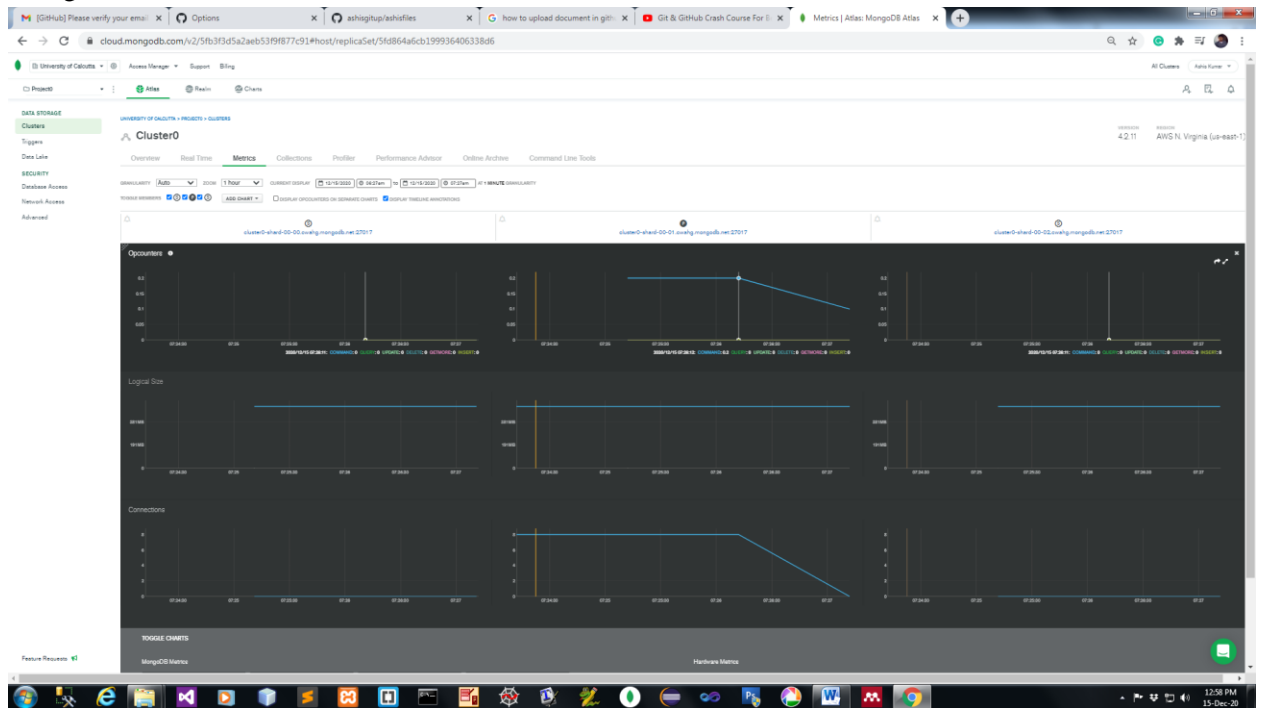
[GitHub] Please verify your email | Options | ashisgitup/ashisfiles | how to upload document in gith | Git & GitHub Crash Course For B | Metrics | Atlas: MongoDB Atlas

cloud.mongodb.com/v2/5fb3f3d5a2aeb53f9f877c91#host/replicaSet/5fd864a6cb199936406338d6

University of Calcutta | Access Manager | Support | Billing | All Clusters | Ashis Kumar

Project0 | Atlas | Realm | Charts

DATA STORAGE
Clusters
Triggers
Data Lake
SECURITY
Database Access
Network Access
Advanced

UNIVERSITY OF CALCUTTA > PROJECT0 > CLUSTERS

Cluster0

VERSION 4.2.11 | REGION AWS N. Virginia (us-east-1)

Overview | Real Time | Metrics | Collections | Profiler | Performance Advisor | Online Archive | Command Line Tools

GRANULARITY Auto | ZOOM 1 hour | CURRENT DISPLAY 12/15/2020 06:27am to 12/15/2020 07:27am AT 1 MINUTE GRANULARITY

TOGGLE MEMBERS | ADD CHART | DISPLAY OPCOUNTERS ON SEPARATE CHARTS | DISPLAY TIMELINE ANNOTATIONS

cluster0-shard-00-00.owahg.mongodb.net:27017
cluster0-shard-00-01.owahg.mongodb.net:27017
cluster0-shard-00-02.owahg.mongodb.net:27017

Opcounters

2020/12/15 07:26:11: COMMAND: 0 QUERY: 0 UPDATE: 0 DELETE: 0 GETMORE: 0 INSERT: 0
2020/12/15 07:26:12: COMMAND: 0.2 QUERY: 0 UPDATE: 0 DELETE: 0 GETMORE: 0 INSERT: 0
2020/12/15 07:26:11: COMMAND: 0 QUERY: 0 UPDATE: 0 DELETE: 0 GETMORE: 0 INSERT: 0

07:24:00 07:25 07:25:00 07:26 07:26:00 07:27

Logical Size

Connections

TOGGLE CHARTS
MongoDB Metrics
Hardware Metrics

Feature Requests

12:58 PM
15-Dec-20